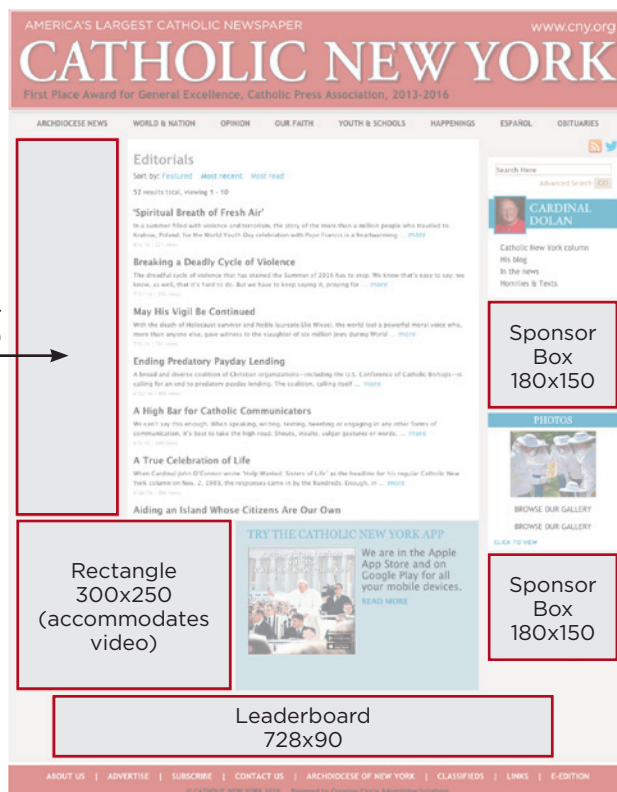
AMERICA'S LARGEST CATHOLIC NEWSPAPER
www.cny.org
CATHOLIC NEW YORK
First Place Award for General Excellence, Catholic Press Association, 2013-2016

ARCHDIOCESE NEWS | WORLD & NATION | OPINION | OUR FAITH | YOUTH & SCHOOLS | HAPPENINGS | ESPAÑOL | OBITUARIES

Editorials
Sort by: Featured Most recent Most read
52 results total, viewing 1 - 10

'Spiritual Breath of Fresh Air'
In a summer filled with violence and terrorism, the story of the more than a million people who traveled to Krakow, Poland, for the World Youth Day celebration with Pope Francis is a heartwarming ... more

Breaking a Deadly Cycle of Violence
The dreadful cycle of violence that has stained the Summer of 2016 has to stop. We know that's easy to say; we know, as well, that it's hard to do. But we have to keep saying it, praying for ... more

May His Vigil Be Continued
With the death of Holocaust survivor and Nobel laureate Elie Wiesel, the world lost a powerful moral voice who, more than anyone else, gave witness to the slaughter of six million Jews during World ... more

Ending Predatory Payday Lending
A broad and diverse coalition of Christian organizations—including the U.S. Conference of Catholic Bishops—is calling for an end to predatory payday lending. The coalition, calling itself ... more

A High Bar for Catholic Communicators
We can't say this enough. When speaking, writing, tweeting, tweeting or engaging in any other forms of communication, it's best to take the high road. Shouts, insults, vulgar gestures or words, ... more

A True Celebration of Life
When Cardinal John O'Connor wrote "Help Wanted: Sisters of Life" as the headline for his regular Catholic New York column on Nov. 2, 1989, the responses came in by the hundreds. Enough, in ... more

Aiding an Island Whose Citizens Are Our Own

Search Here
Advanced Search GO
CARDINAL DOLAN
Catholic New York column
His blog
In the news
Homilies & Texts

Sponsor Box 180x150

PHOTOS
BROWSE OUR GALLERY
BROWSE OUR GALLERY
CLICK TO VIEW

Sponsor Box 180x150

TRY THE CATHOLIC NEW YORK APP
We are in the Apple App Store and on Google Play for all your mobile devices.
READ MORE

Rectangle 300x250 (accommodates video)

Leaderboard 728x90

ABOUT US | ADVERTISE | SUBSCRIBE | CONTACT US | ARCHDIOCESE OF NEW YORK | CLASSIFIEDS | LINKS | E-EDITION
© CATHOLIC NEW YORK 2016 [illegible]